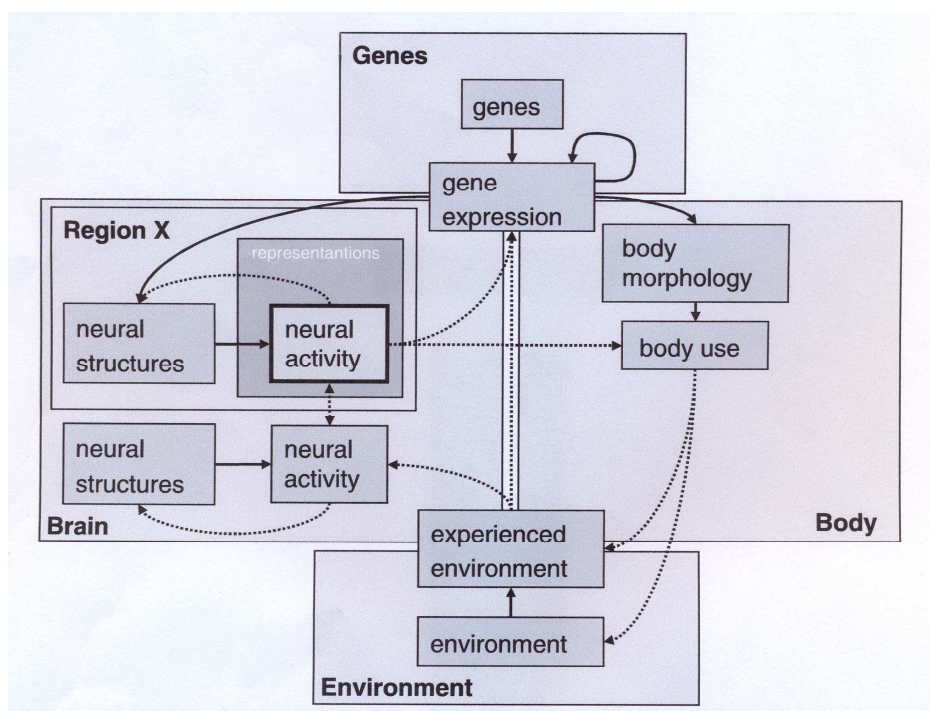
Genes

genes

gene expression

Region X

representantions

neural structures

neural activity

body morphology

body use

neural structures

neural activity

Brain

Body

experienced environment

environment

Environment